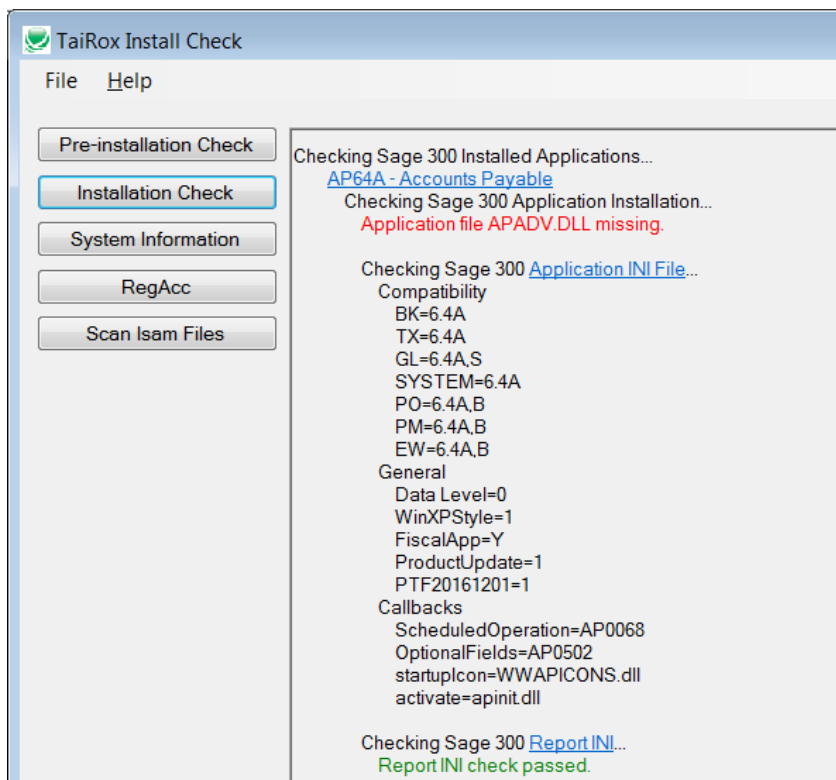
TaiRox Install Check

File Help

Pre-installation Check
Installation Check
System Information
RegAcc
Scan Isam Files

Checking Sage 300 Installed Applications...
AP64A - Accounts Payable
Checking Sage 300 Application Installation...
Application file APADV.DLL missing.

Checking Sage 300 Application INI File...
Compatibility
BK=6.4A
TX=6.4A
GL=6.4A,S
SYSTEM=6.4A
PO=6.4A,B
PM=6.4A,B
EW=6.4A,B
General
Data Level=0
WinXPStyle=1
FiscalApp=Y
ProductUpdate=1
PTF20161201=1
Callbacks
ScheduledOperation=AP0068
OptionalFields=AP0502
startupIcon=WWAPICONS.dll
activate=apinit.dll

Checking Sage 300 Report INI...
Report INI check passed.